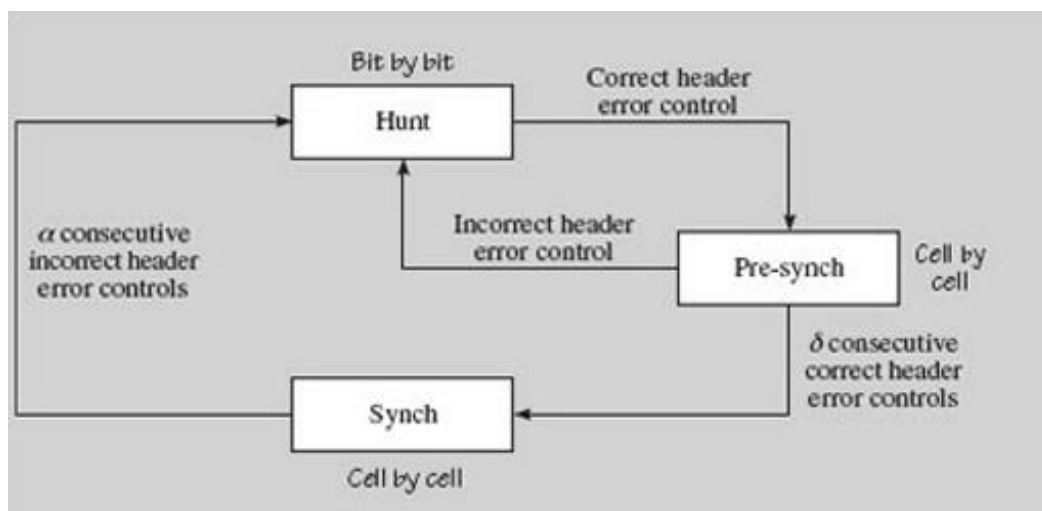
Bit by bit

Hunt

Correct header error control

Incorrect header error control

$\alpha$ consecutive incorrect header error controls

Pre-synch

Cell by cell

$\delta$ consecutive correct header error controls

Synch

Cell by cell